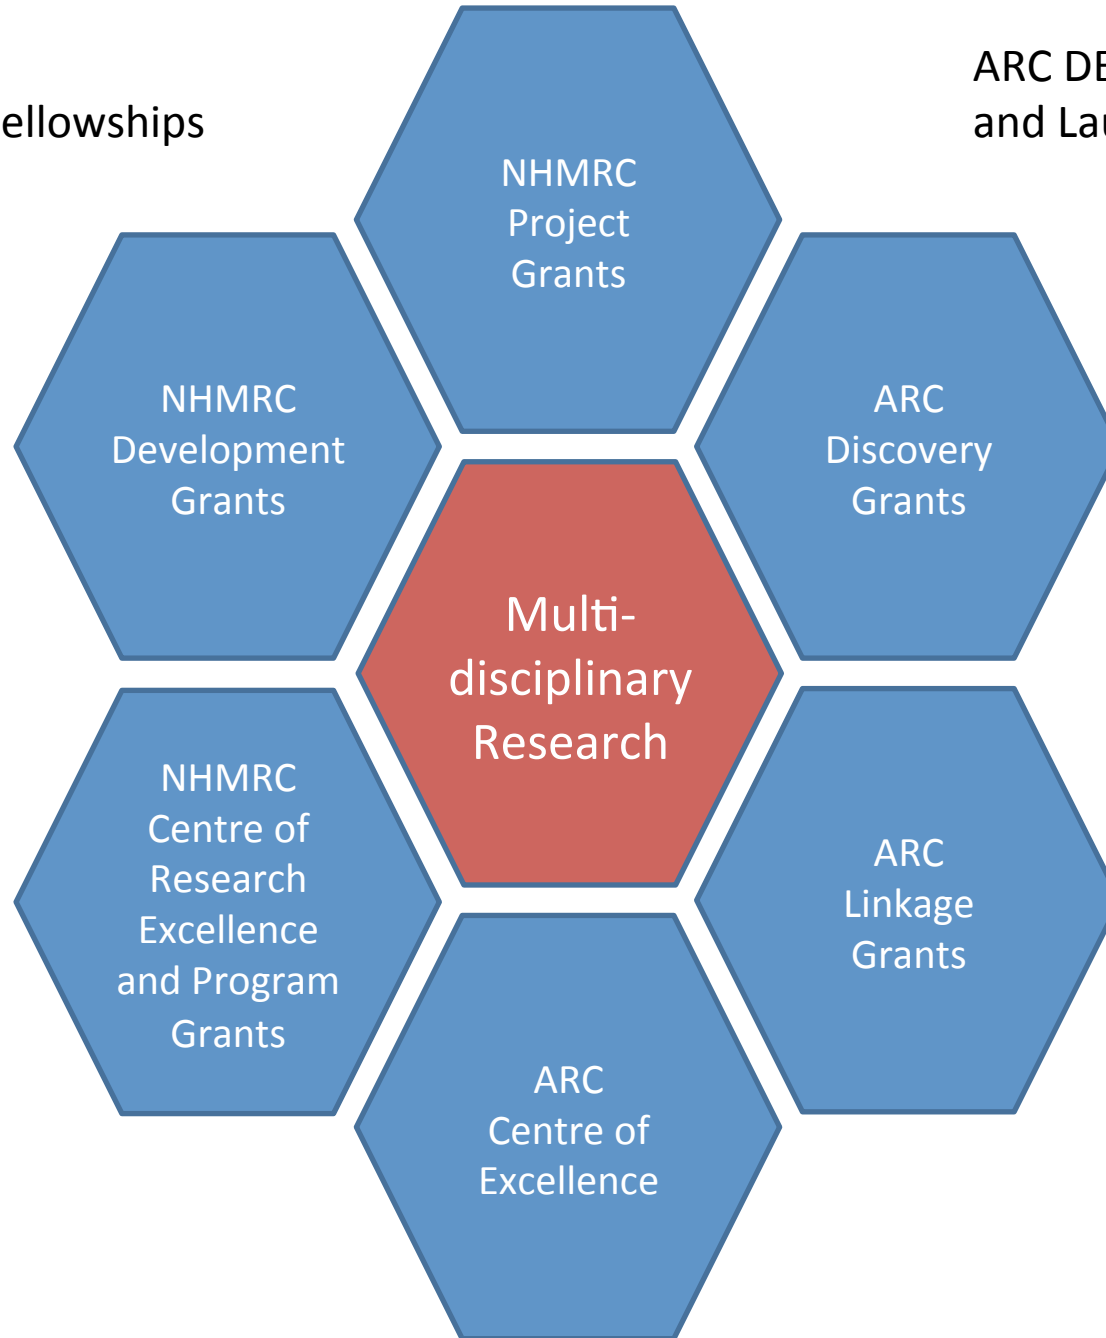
ellowships

ARC DE
and La

NHMRC Project Grants

NHMRC Development Grants

ARC Discovery Grants

Multi-disciplinary Research

NHMRC Centre of Research Excellence and Program Grants

ARC Linkage Grants

ARC Centre of Excellence